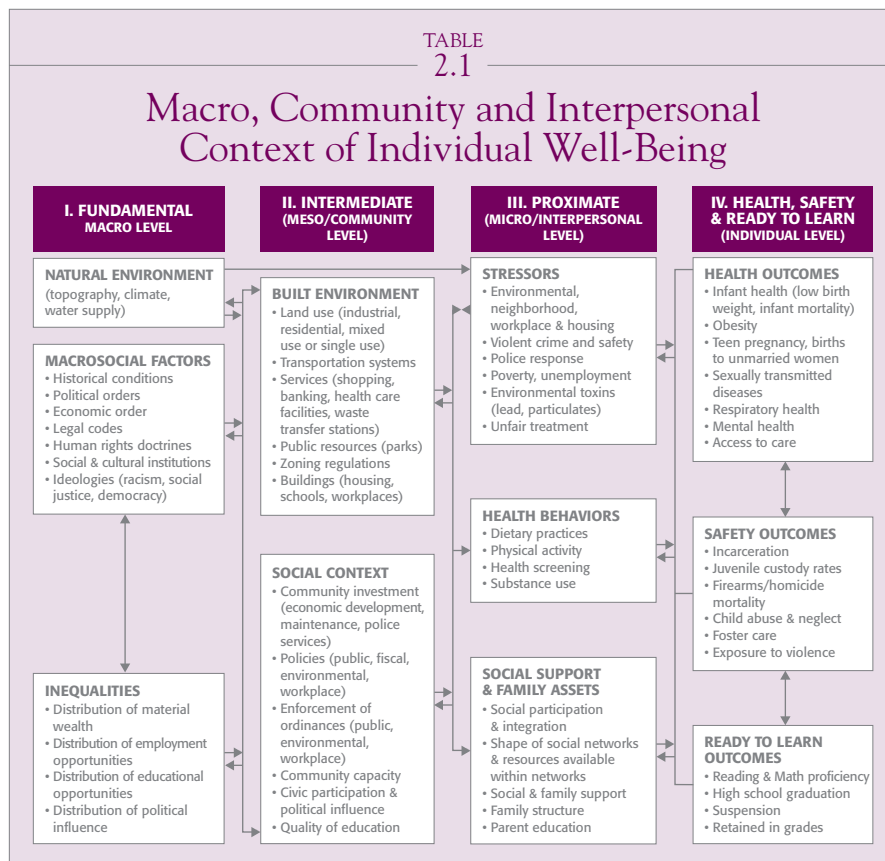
TABLE
2.1

Macro, Community and Interpersonal Context of Individual Well-Being

I. FUNDAMENTAL
MACRO LEVEL

II. INTERMEDIATE
(MESO/COMMUNITY LEVEL)

III. PROXIMATE
(MICRO/INTERPERSONAL LEVEL)

IV. HEALTH, SAFETY & READY TO LEARN
(INDIVIDUAL LEVEL)

NATURAL ENVIRONMENT
(topography, climate, water supply)

MACROSOCIAL FACTORS
• Historical conditions
• Political orders
• Economic order
• Legal codes
• Human rights doctrines
• Social & cultural institutions
• Ideologies (racism, social justice, democracy)

INEQUALITIES
• Distribution of material wealth
• Distribution of employment opportunities
• Distribution of educational opportunities
• Distribution of political influence

BUILT ENVIRONMENT
• Land use (industrial, residential, mixed use or single use)
• Transportation systems
• Services (shopping, banking, health care facilities, waste transfer stations)
• Public resources (parks)
• Zoning regulations
• Buildings (housing, schools, workplaces)

SOCIAL CONTEXT
• Community investment (economic development, maintenance, police services)
• Policies (public, fiscal, environmental, workplace)
• Enforcement of ordinances (public, environmental, workplace)
• Community capacity
• Civic participation & political influence
• Quality of education

STRESSORS
• Environmental, neighborhood, workplace & housing
• Violent crime and safety
• Police response
• Poverty, unemployment
• Environmental toxins (lead, particulates)
• Unfair treatment

HEALTH BEHAVIORS
• Dietary practices
• Physical activity
• Health screening
• Substance use

SOCIAL SUPPORT & FAMILY ASSETS
• Social participation & integration
• Shape of social networks & resources available within networks
• Social & family support
• Family structure
• Parent education

HEALTH OUTCOMES
• Infant health (low birth weight, infant mortality)
• Obesity
• Teen pregnancy, births to unmarried women
• Sexually transmitted diseases
• Respiratory health
• Mental health
• Access to care

SAFETY OUTCOMES
• Incarceration
• Juvenile custody rates
• Firearms/homicide mortality
• Child abuse & neglect
• Foster care
• Exposure to violence

READY TO LEARN OUTCOMES
• Reading & Math proficiency
• High school graduation
• Suspension
• Retained in grades